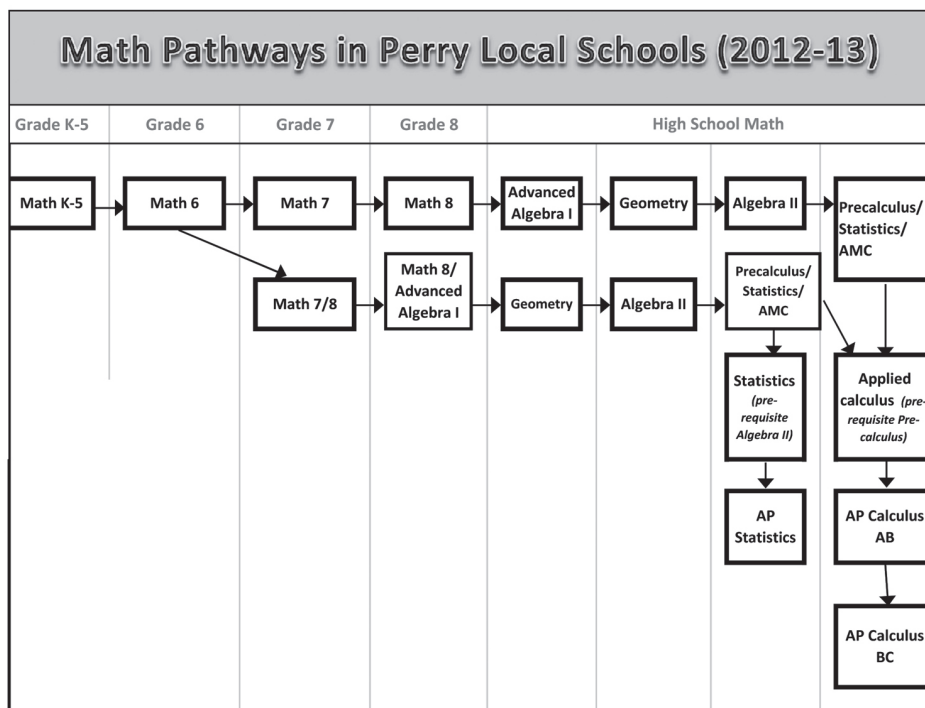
Math Pathways in Perry Local Schools (2012-13)

| Grade K-5 | Grade 6 | Grade 7 | Grade 8 | High School Math |
|---|---|---|---|---|

Math K-5

Math 6

Math 7

Math 8

Advanced Algebra I

Geometry

Algebra II

Precalculus/ Statistics/ AMC

Math 7/8

Math 8/ Advanced Algebra I

Geometry

Algebra II

Precalculus/ Statistics/ AMC

Statistics (prerequisite Algebra II)

Applied calculus (prerequisite Precalculus)

AP Statistics

AP Calculus AB

AP Calculus BC